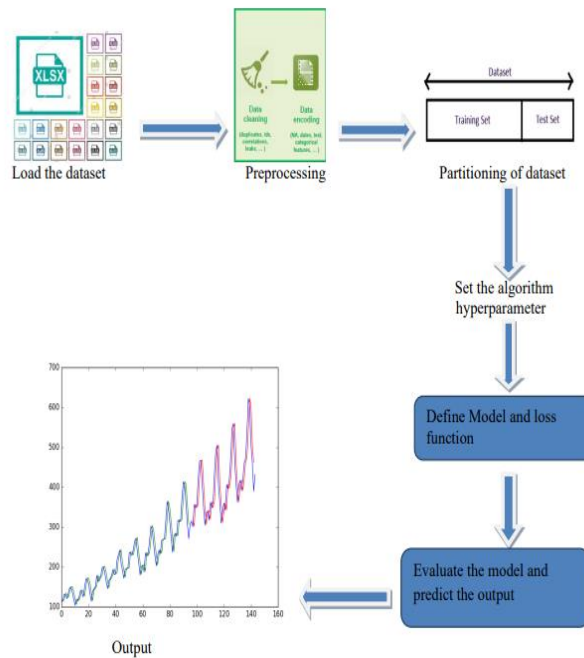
XLSX

Load the dataset

Data cleaning

(duplicates, ids, correlations, leaks, ...)

Data encoding

(NA, dates, text, categorical features, ...)

Preprocessing

Dataset

Training Set

Test Set

Partitioning of dataset

Set the algorithm hyperparameter

Define Model and loss function

Evaluate the model and predict the output

700

600

500

400

300

200

100

0

20

40

60

80

100

120

140

160

Output